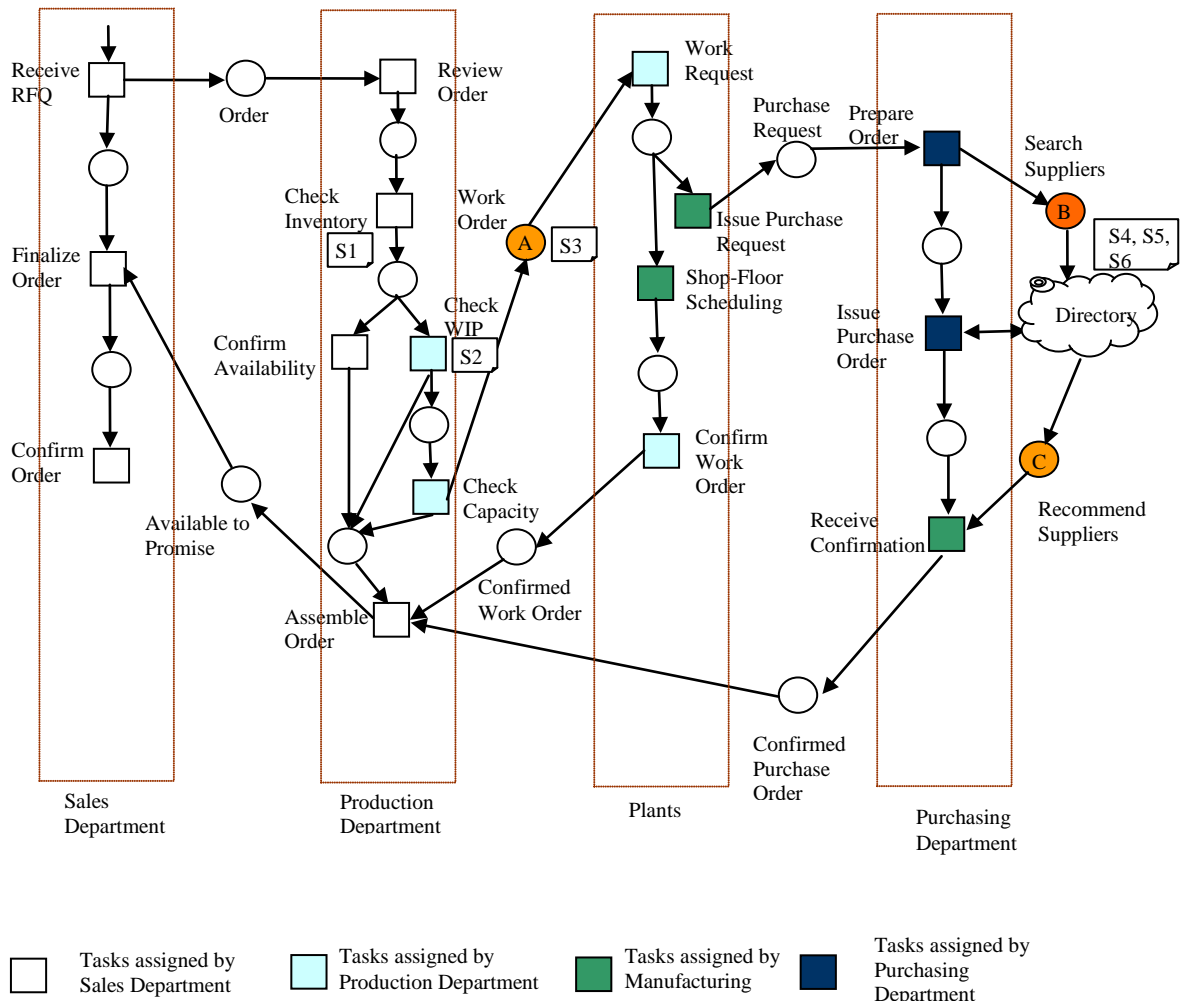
Receive RFQ

Order

Review Order

Work Request

Purchase Request

Prepare Order

Search Suppliers

Check Inventory

S1

Work Order

A

S3

Issue Purchase Request

B

S4, S5, S6

Finalize Order

Shop-Floor Scheduling

Directory

Confirm Availability

Check WIP

S2

Issue Purchase Order

Confirm Work Order

C

Confirm Order

Check Capacity

Recommend Suppliers

Available to Promise

Receive Confirmation

Confirmed Work Order

Assemble Order

Confirmed Purchase Order

Sales Department

Production Department

Plants

Purchasing Department

Tasks assigned by Sales Department

Tasks assigned by Production Department

Tasks assigned by Manufacturing

Tasks assigned by Purchasing Department